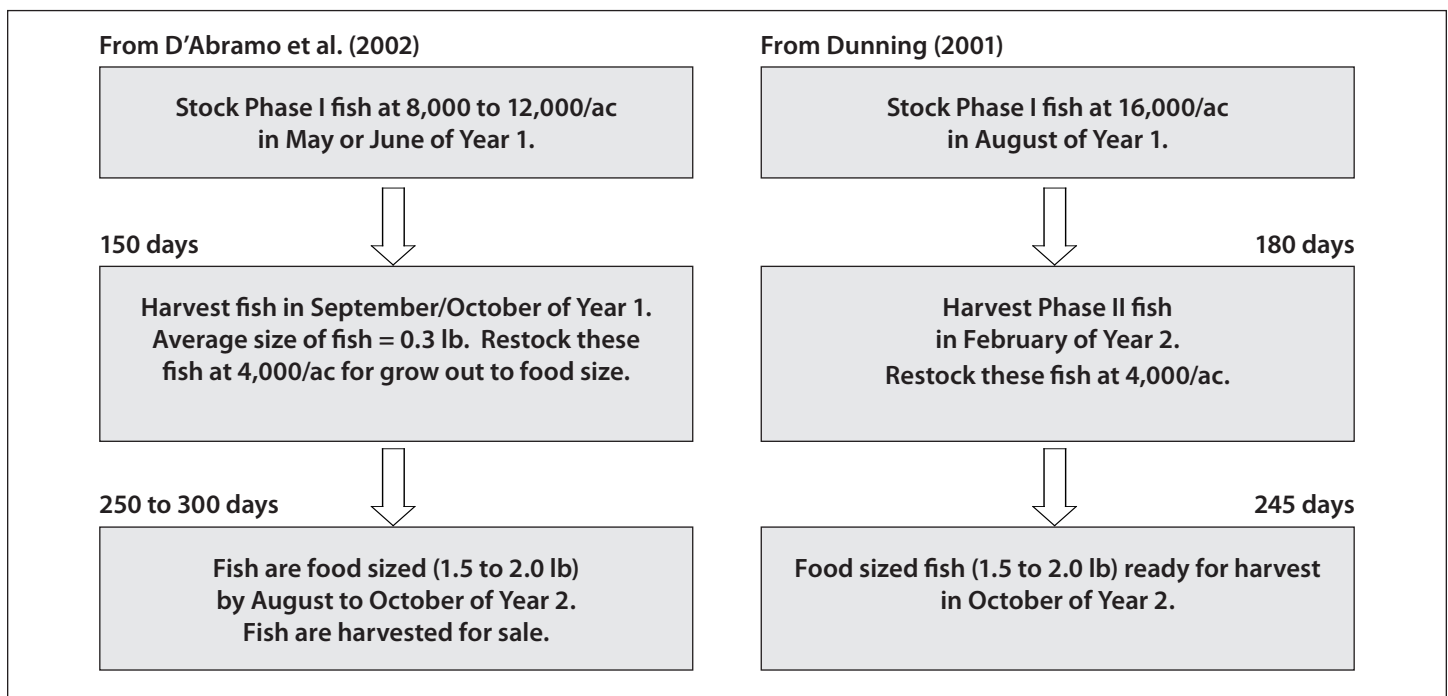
From D'Abramo et al. (2002)

Stock Phase I fish at 8,000 to 12,000/ac in May or June of Year 1.

150 days

Harvest fish in September/October of Year 1. Average size of fish = 0.3 lb. Restock these fish at 4,000/ac for grow out to food size.

250 to 300 days

Fish are food sized (1.5 to 2.0 lb) by August to October of Year 2. Fish are harvested for sale.

From Dunning (2001)

Stock Phase I fish at 16,000/ac in August of Year 1.

180 days

Harvest Phase II fish in February of Year 2. Restock these fish at 4,000/ac.

245 days

Food sized fish (1.5 to 2.0 lb) ready for harvest in October of Year 2.